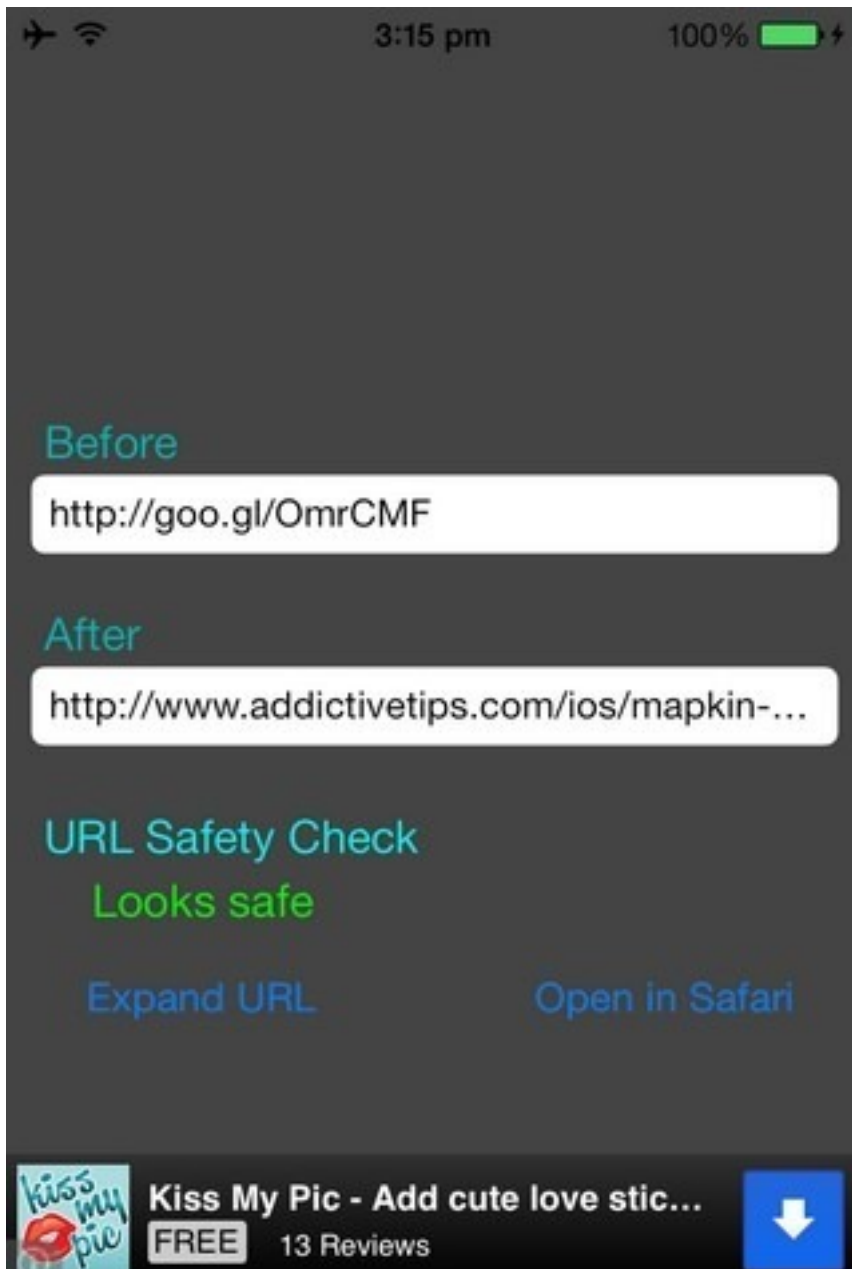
3:15 pm
100%

Before
http://goo.gl/OmrCMF

After
http://www.addictivetips.com/ios/mapkin-...

URL Safety Check
Looks safe

Expand URL
Open in Safari

kiss my pic
Kiss My Pic - Add cute love stic...
FREE 13 Reviews